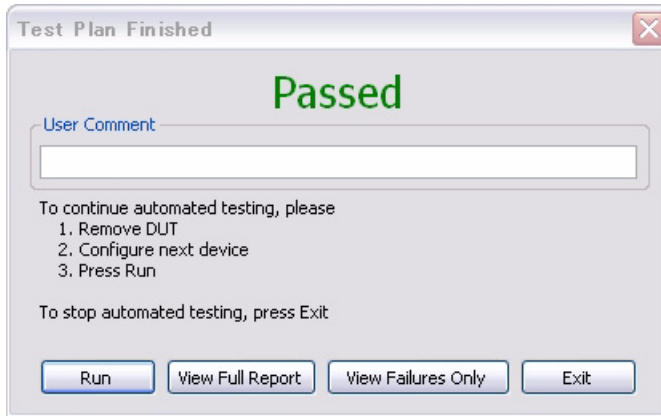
Test Plan Finished

Passed

User Comment

To continue automated testing, please
1. Remove DUT
2. Configure next device
3. Press Run

To stop automated testing, press Exit

Run
View Full Report
View Failures Only
Exit